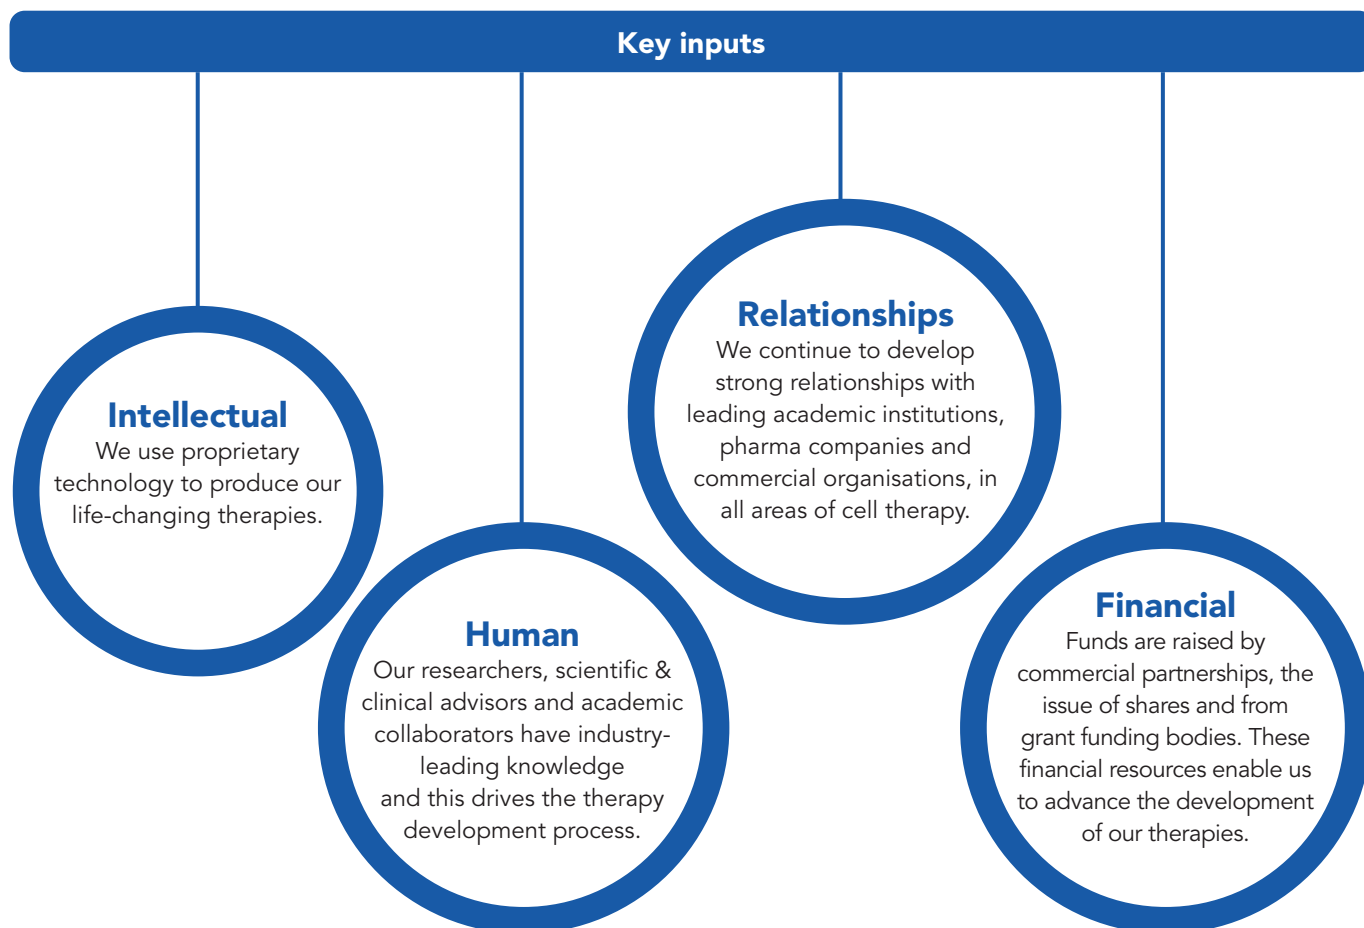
Key inputs

Intellectual
We use proprietary technology to produce our life-changing therapies.

Human
Our researchers, scientific & clinical advisors and academic collaborators have industry-leading knowledge and this drives the therapy development process.

Relationships
We continue to develop strong relationships with leading academic institutions, pharma companies and commercial organisations, in all areas of cell therapy.

Financial
Funds are raised by commercial partnerships, the issue of shares and from grant funding bodies. These financial resources enable us to advance the development of our therapies.